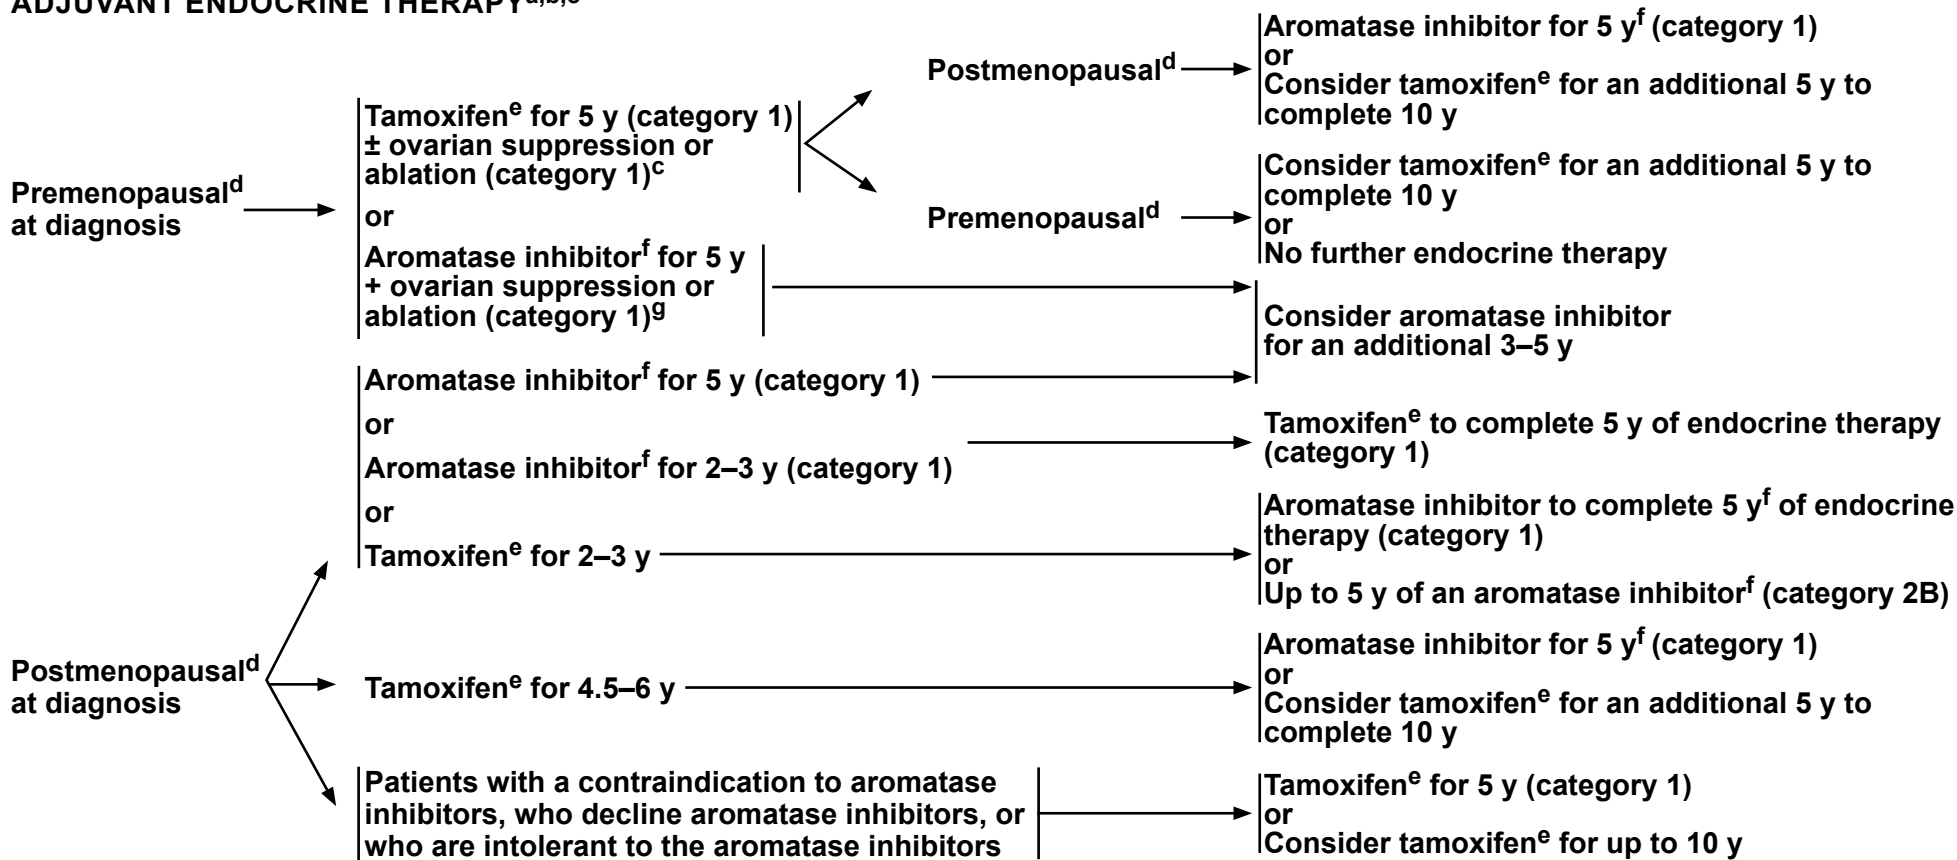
ADJUVANT ENDOCRINE THERAPY$^{a,b,c}$

Premenopausal$^{d}$ at diagnosis

Tamoxifen$^{e}$ for 5 y (category 1) ± ovarian suppression or ablation (category 1)$^{c}$

or

Aromatase inhibitor$^{f}$ for 5 y + ovarian suppression or ablation (category 1)$^{g}$

Postmenopausal$^{d}$

Aromatase inhibitor for 5 y$^{f}$ (category 1)
or
Consider tamoxifen$^{e}$ for an additional 5 y to complete 10 y

Premenopausal$^{d}$

Consider tamoxifen$^{e}$ for an additional 5 y to complete 10 y
or
No further endocrine therapy

Consider aromatase inhibitor for an additional 3–5 y

Postmenopausal$^{d}$ at diagnosis

Aromatase inhibitor$^{f}$ for 5 y (category 1)

or

Aromatase inhibitor$^{f}$ for 2–3 y (category 1)

Tamoxifen$^{e}$ to complete 5 y of endocrine therapy (category 1)

or

Tamoxifen$^{e}$ for 2–3 y

Aromatase inhibitor to complete 5 y$^{f}$ of endocrine therapy (category 1)
or
Up to 5 y of an aromatase inhibitor$^{f}$ (category 2B)

Tamoxifen$^{e}$ for 4.5–6 y

Aromatase inhibitor for 5 y$^{f}$ (category 1)
or
Consider tamoxifen$^{e}$ for an additional 5 y to complete 10 y

Patients with a contraindication to aromatase inhibitors, who decline aromatase inhibitors, or who are intolerant to the aromatase inhibitors

Tamoxifen$^{e}$ for 5 y (category 1)
or
Consider tamoxifen$^{e}$ for up to 10 y